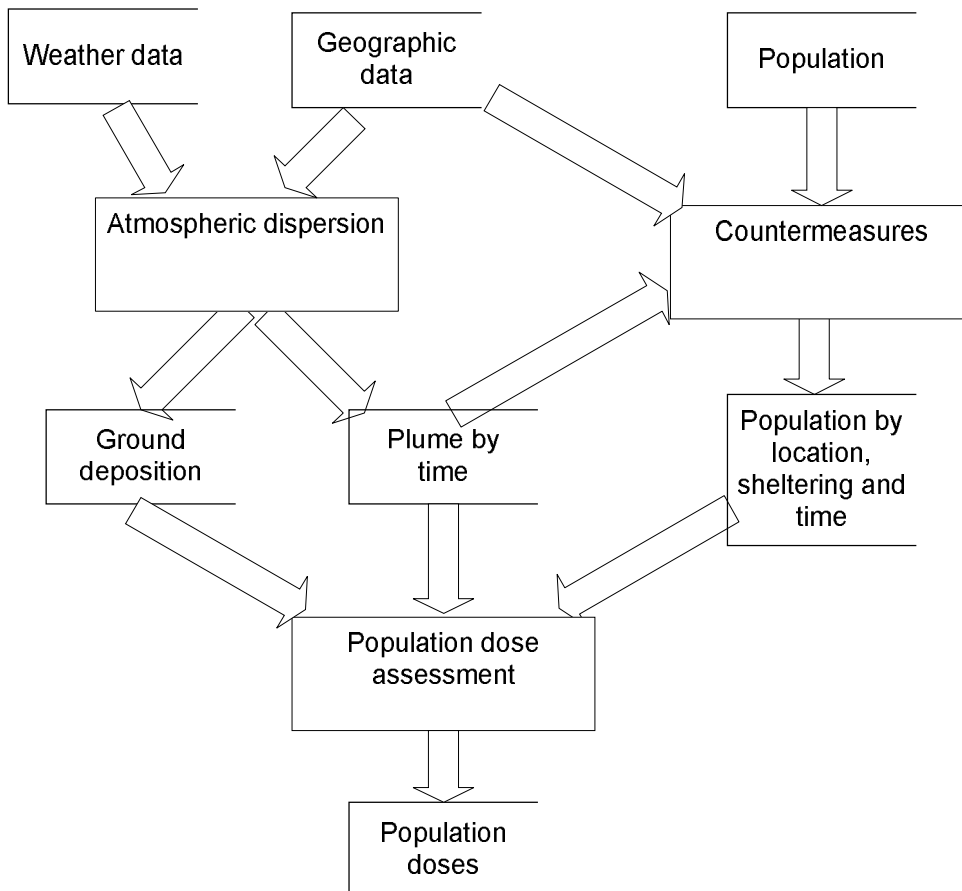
Weather data

Geographic data

Population

Atmospheric dispersion

Countermeasures

Ground deposition

Plume by time

Population by location, sheltering and time

Population dose assessment

Population doses